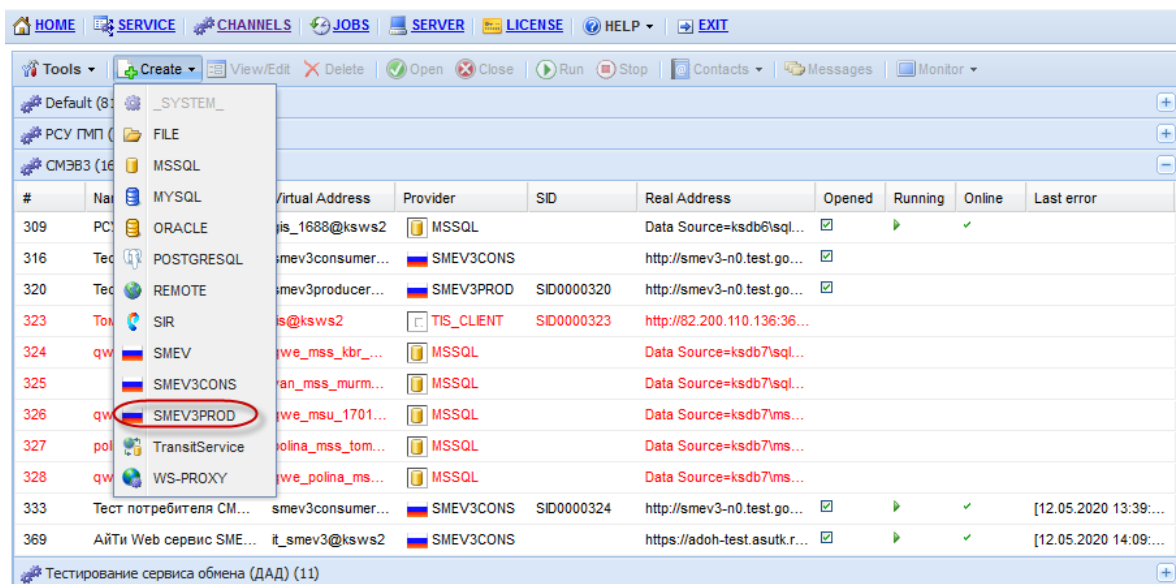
HOME | SERVICE | CHANNELS | JOBS | SERVER | LICENSE | HELP | EXIT

Tools | Create | View/Edit | Delete | Open | Close | Run | Stop | Contacts | Messages | Monitor

Default (81

РСУ ГМП (

СМЭВ3 (16

_SYSTEM_
FILE
MSSQL
MYSQL
ORACLE
POSTGRESQL
REMOTE
SIR
SMEV
SMEV3CONS
SMEV3PROD
TransitService
WS-PROXY

| # | Na | Virtual Address | Provider | SID | Real Address | Opened | Running | Online | Last error |
|---|---|---|---|---|---|---|---|---|---|
| 309 | РС | gis_1688@ksws2 | MSSQL | | Data Source=ksdb6\sql... | ☑ | ▶ | ✔ | |
| 316 | Те | smev3consumer... | SMEV3CONS | | http://smev3-n0.test.go... | ☑ | | | |
| 320 | Те | smev3producer... | SMEV3PROD | SID0000320 | http://smev3-n0.test.go... | ☑ | | | |
| 323 | Том | is@ksws2 | TIS_CLIENT | SID0000323 | http://82.200.110.136:36... | | | | |
| 324 | qw | we_mss_kbr_... | MSSQL | | Data Source=ksdb7\sql... | | | | |
| 325 | | van_mss_murm... | MSSQL | | Data Source=ksdb7\sql... | | | | |
| 326 | qw | we_msu_1701... | MSSQL | | Data Source=ksdb7\ms... | | | | |
| 327 | pol | polina_mss_tom... | MSSQL | | Data Source=ksdb7\ms... | | | | |
| 328 | qw | we_polina_ms... | MSSQL | | Data Source=ksdb7\ms... | | | | |
| 333 | Тест потребителя СМ... | smev3consumer... | SMEV3CONS | SID0000324 | http://smev3-n0.test.go... | ☑ | ▶ | ✔ | [12.05.2020 13:39:... |
| 369 | АйТи Web сервис SME... | it_smev3@ksws2 | SMEV3CONS | | https://adoh-test.asutk.r... | ☑ | ▶ | ✔ | [12.05.2020 14:09:... |

Тестирование сервиса обмена (ДАД) (11)